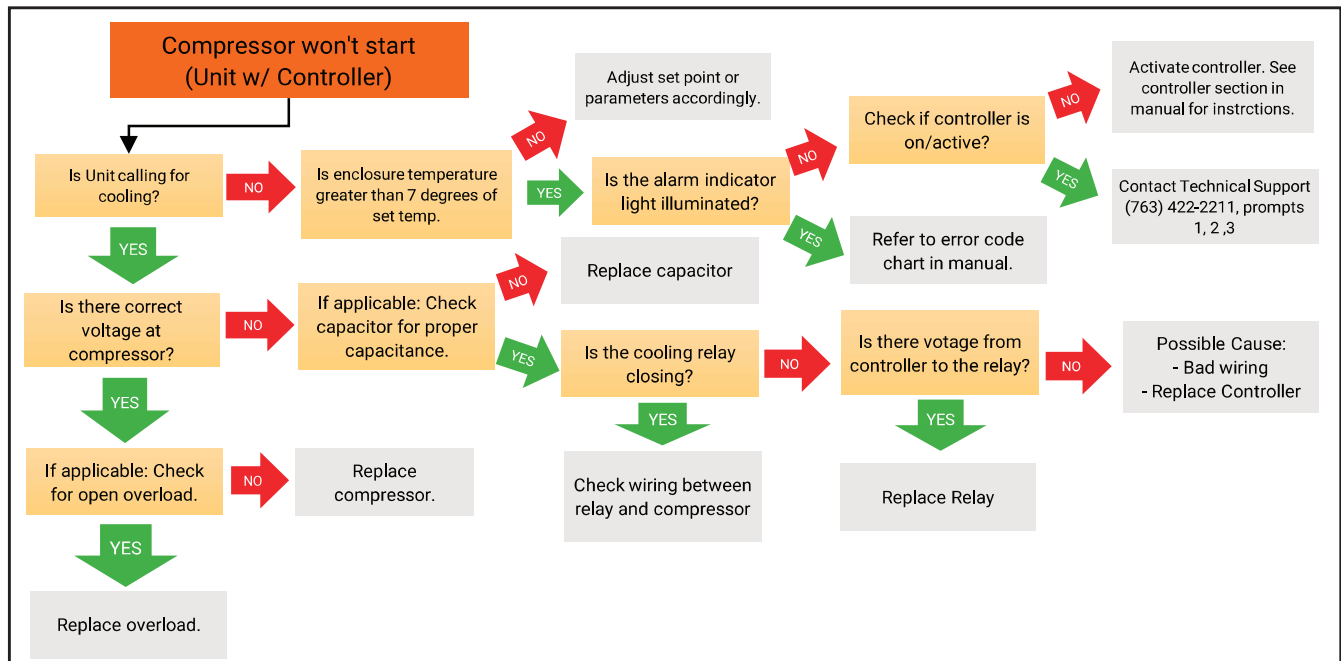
Compressor won't start (Unit w/ Controller)

Is Unit calling for cooling?

NO

Is enclosure temperature greater than 7 degrees of set temp.

NO

Adjust set point or parameters accordingly.

YES

Is the alarm indicator light illuminated?

NO

Check if controller is on/active?

NO

Activate controller. See controller section in manual for instrctions.

YES

Contact Technical Support (763) 422-2211, prompts 1, 2 ,3

YES

Refer to error code chart in manual.

YES

Is there correct voltage at compressor?

NO

If applicable: Check capacitor for proper capacitance.

NO

Replace capacitor

YES

Is the cooling relay closing?

NO

Is there votage from controller to the relay?

NO

Possible Cause:
- Bad wiring
- Replace Controller

YES

Replace Relay

YES

Check wiring between relay and compressor

YES

If applicable: Check for open overload.

NO

Replace compressor.

YES

Replace overload.